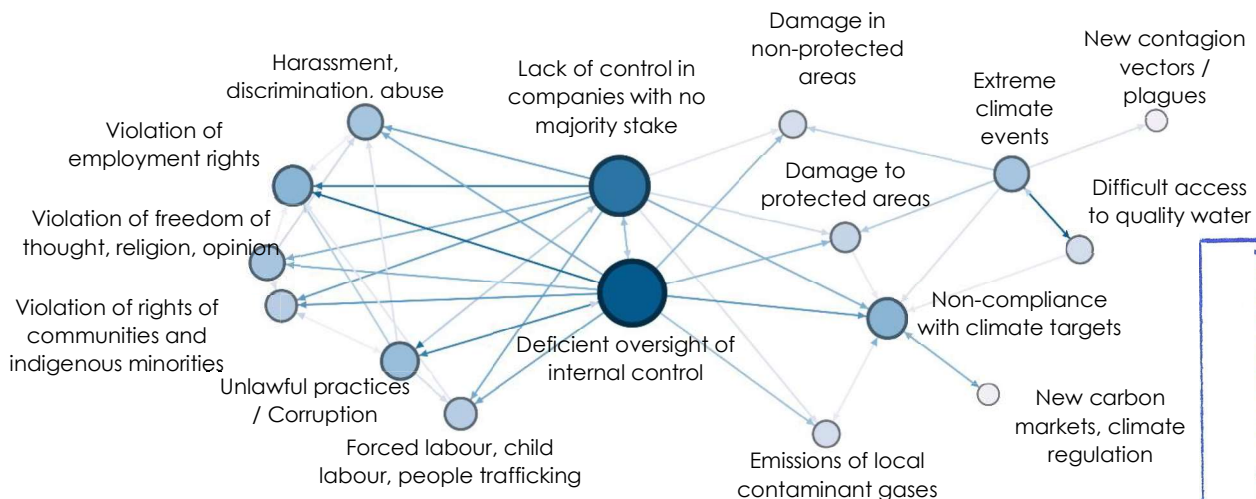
Harassment, discrimination, abuse

Lack of control in companies with no majority stake

Damage in non-protected areas

New contagion vectors / plagues

Extreme climate events

Violation of employment rights

Damage to protected areas

Difficult access to quality water

Violation of freedom of thought, religion, opinion

Violation of rights of communities and indigenous minorities

Non-compliance with climate targets

Deficient oversight of internal control

Unlawful practices / Corruption

New carbon markets, climate regulation

Forced labour, child labour, people trafficking

Emissions of local contaminant gases